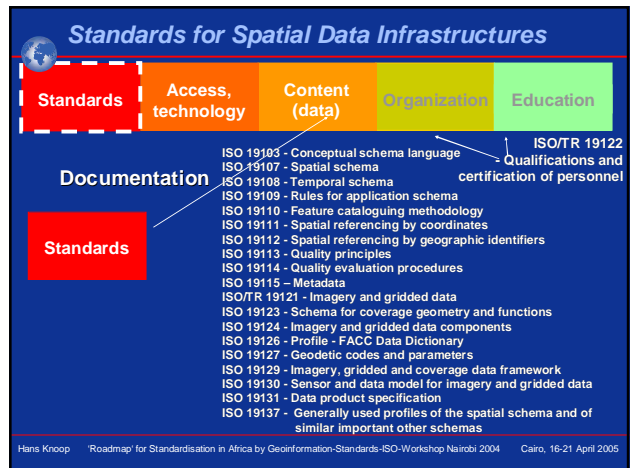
Standards for Spatial Data Infrastructures

Standards

Access, technology

Content (data)

Organization

Education

ISO/TR 19122 Qualifications and certification of personnel

Documentation

Standards

ISO 19103 - Conceptual schema language
ISO 19107 - Spatial schema
ISO 19108 - Temporal schema
ISO 19109 - Rules for application schema
ISO 19110 - Feature cataloguing methodology
ISO 19111 - Spatial referencing by coordinates
ISO 19112 - Spatial referencing by geographic identifiers
ISO 19113 - Quality principles
ISO 19114 - Quality evaluation procedures
ISO 19115 – Metadata
ISO/TR 19121 - Imagery and gridded data
ISO 19123 - Schema for coverage geometry and functions
ISO 19124 - Imagery and gridded data components
ISO 19126 - Profile - FACC Data Dictionary
ISO 19127 - Geodetic codes and parameters
ISO 19129 - Imagery, gridded and coverage data framework
ISO 19130 - Sensor and data model for imagery and gridded data
ISO 19131 - Data product specification
ISO 19137 - Generally used profiles of the spatial schema and of similar important other schemas

Hans Knoop 'Roadmap' for Standardisation in Africa by Geoinformation-Standards-ISO-Workshop Nairobi 2004 Cairo, 16-21 April 2005